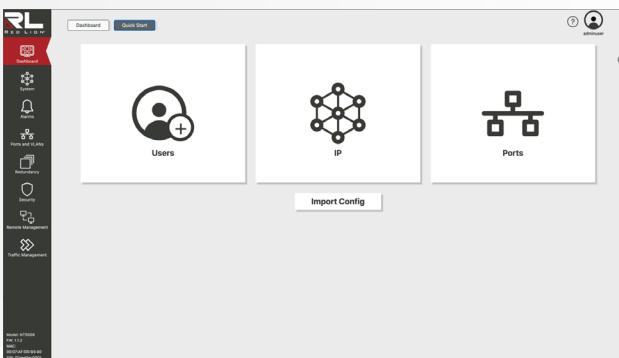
RED LION

Dashboard
System
Alarms
Ports and VLANs
Redundancy
Security
Remote Management
Traffic Management

Model: NT5008
FW: 1.1.2
MAC:
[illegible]

Dashboard
Quick Start

?
adminuser

Users
IP
Ports

Import Config